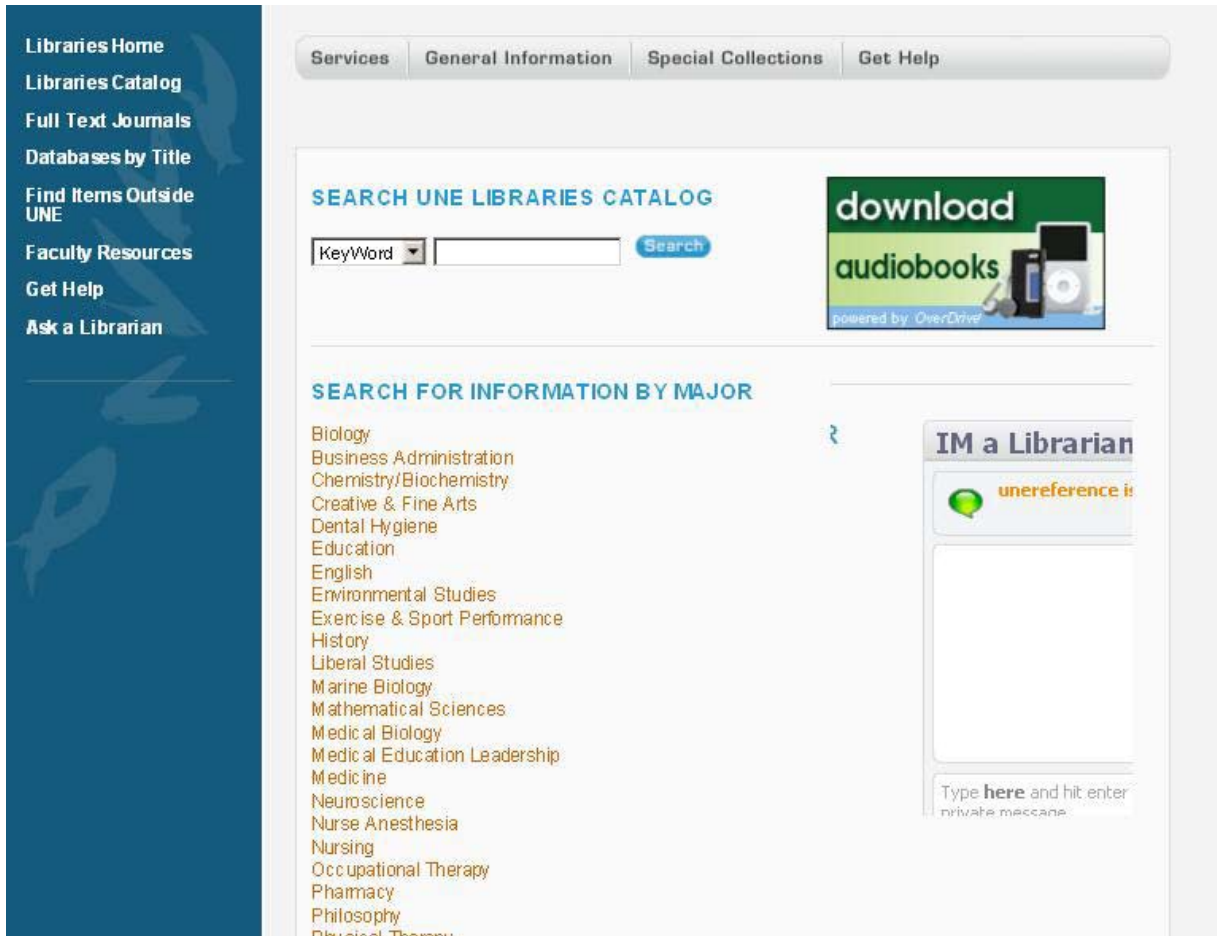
Libraries Home
Libraries Catalog
Full Text Journals
Databases by Title
Find Items Outside UNE
Faculty Resources
Get Help
Ask a Librarian

Services | General Information | Special Collections | Get Help

SEARCH UNE LIBRARIES CATALOG

KeyWord
Search

download
audiobooks
powered by OverDrive

SEARCH FOR INFORMATION BY MAJOR

Biology
Business Administration
Chemistry/Biochemistry
Creative & Fine Arts
Dental Hygiene
Education
English
Environmental Studies
Exercise & Sport Performance
History
Liberal Studies
Marine Biology
Mathematical Sciences
Medical Biology
Medical Education Leadership
Medicine
Neuroscience
Nurse Anesthesia
Nursing
Occupational Therapy
Pharmacy
Philosophy
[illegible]

IM a Librarian
unereference i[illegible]
Type here and hit enter
private message